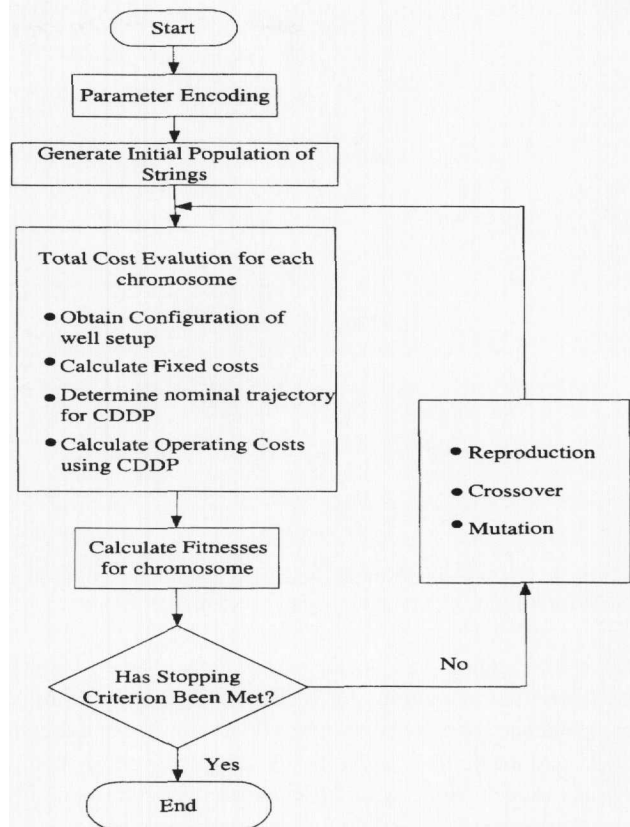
Start

Parameter Encoding

Generate Initial Population of Strings

Total Cost Evalution for each chromosome

- Obtain Configuration of well setup
- Calculate Fixed costs
- Determine nominal trajectory for CDDP
- Calculate Operating Costs using CDDP

- Reproduction
- Crossover
- Mutation

Calculate Fitnesses for chromosome

Has Stopping Criterion Been Met?

No

Yes

End